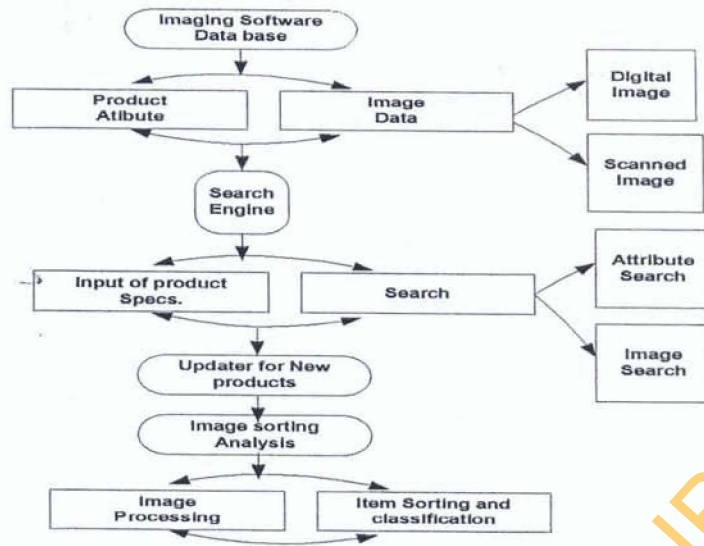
Imaging Software Data base

Product Atibute

Image Data

Digital Image

Scanned Image

Search Engine

Input of product Specs.

Search

Attribute Search

Image Search

Updater for New products

Image sorting Analysis

Image Processing

Item Sorting and classification